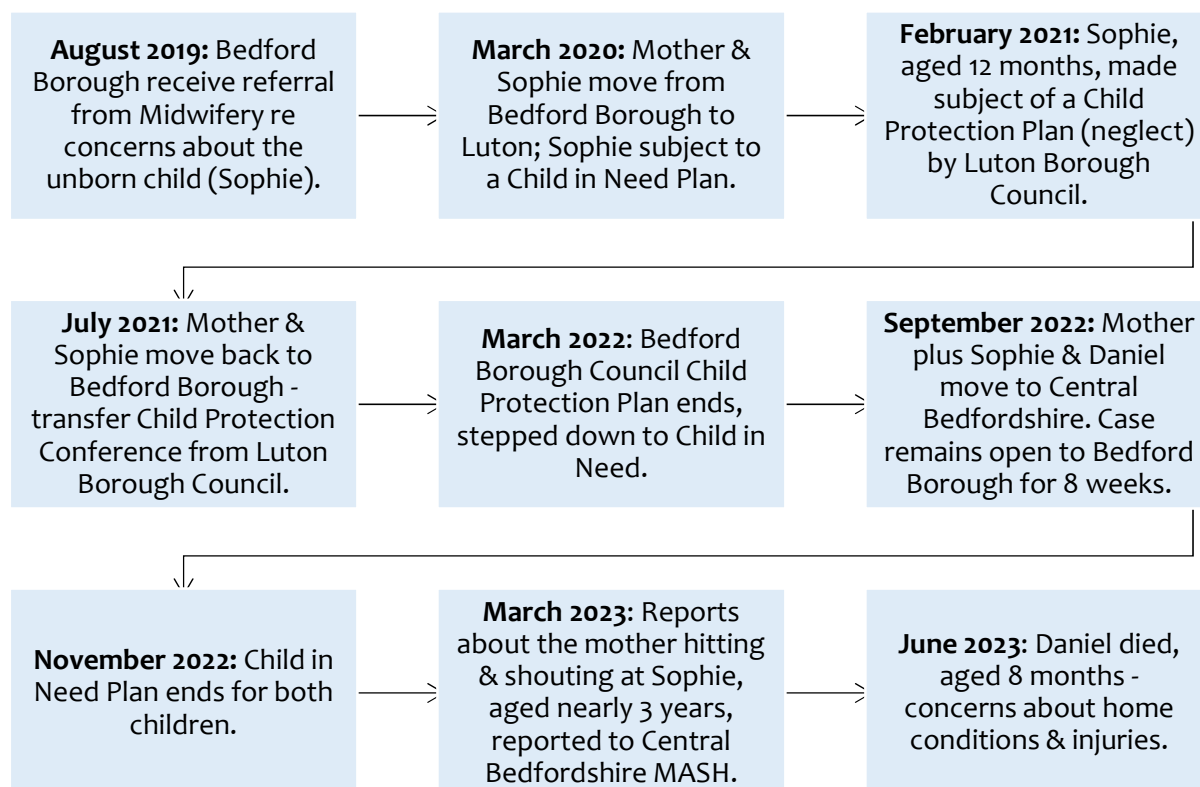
**August 2019:** Bedford Borough receive referral from Midwifery re concerns about the unborn child (Sophie).

**March 2020:** Mother & Sophie move from Bedford Borough to Luton; Sophie subject to a Child in Need Plan.

**February 2021:** Sophie, aged 12 months, made subject of a Child Protection Plan (neglect) by Luton Borough Council.

**July 2021:** Mother & Sophie move back to Bedford Borough - transfer Child Protection Conference from Luton Borough Council.

**March 2022:** Bedford Borough Council Child Protection Plan ends, stepped down to Child in Need.

**September 2022:** Mother plus Sophie & Daniel move to Central Bedfordshire. Case remains open to Bedford Borough for 8 weeks.

**November 2022:** Child in Need Plan ends for both children.

**March 2023:** Reports about the mother hitting & shouting at Sophie, aged nearly 3 years, reported to Central Bedfordshire MASH.

**June 2023:** Daniel died, aged 8 months - concerns about home conditions & injuries.